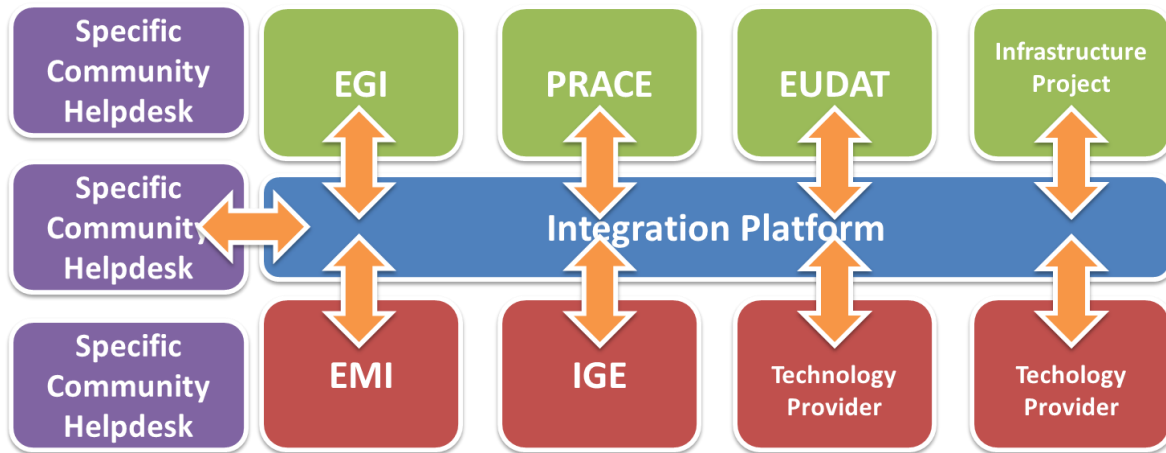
Specific Community Helpdesk

EGI

PRACE

EUDAT

Infrastructure Project

Specific Community Helpdesk

Integration Platform

Specific Community Helpdesk

EMI

IGE

Technology Provider

Techology Provider